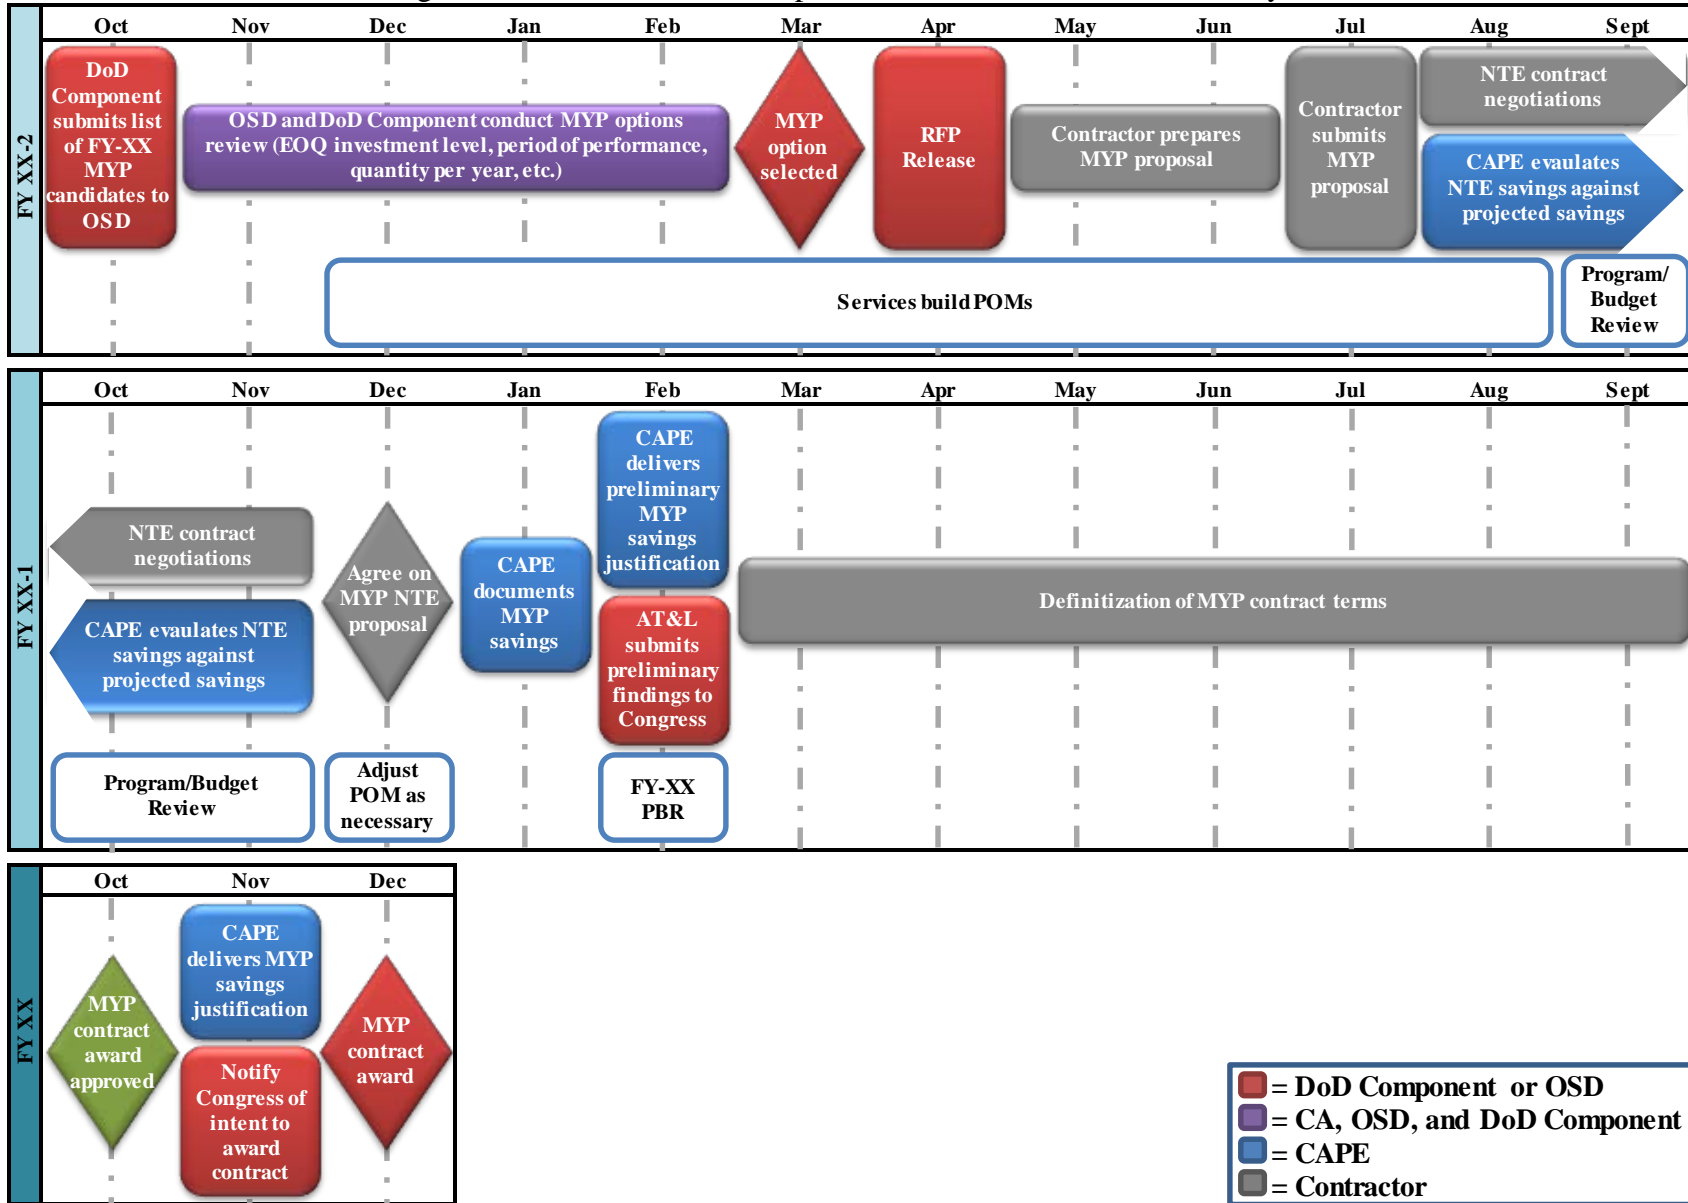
FY XX-2

Oct Nov Dec Jan Feb Mar Apr May Jun Jul Aug Sept

DoD Component submits list of FY-XX MYP candidates to OSD

OSD and DoD Component conduct MYP options review (EOQ investment level, period of performance, quantity per year, etc.)

MYP option selected

RFP Release

Contractor prepares MYP proposal

Contractor submits MYP proposal

NTE contract negotiations

CAPE evaulates NTE savings against projected savings

Services build POMs

Program/ Budget Review

FY XX-1

Oct Nov Dec Jan Feb Mar Apr May Jun Jul Aug Sept

NTE contract negotiations

CAPE evaulates NTE savings against projected savings

Agree on MYP NTE proposal

CAPE documents MYP savings

CAPE delivers preliminary MYP savings justification

AT&L submits preliminary findings to Congress

Definitization of MYP contract terms

Program/Budget Review

Adjust POM as necessary

FY-XX PBR

FY XX

Oct Nov Dec

MYP contract award approved

CAPE delivers MYP savings justification

Notify Congress of intent to award contract

MYP contract award

= DoD Component or OSD
= CA, OSD, and DoD Component
= CAPE
= Contractor